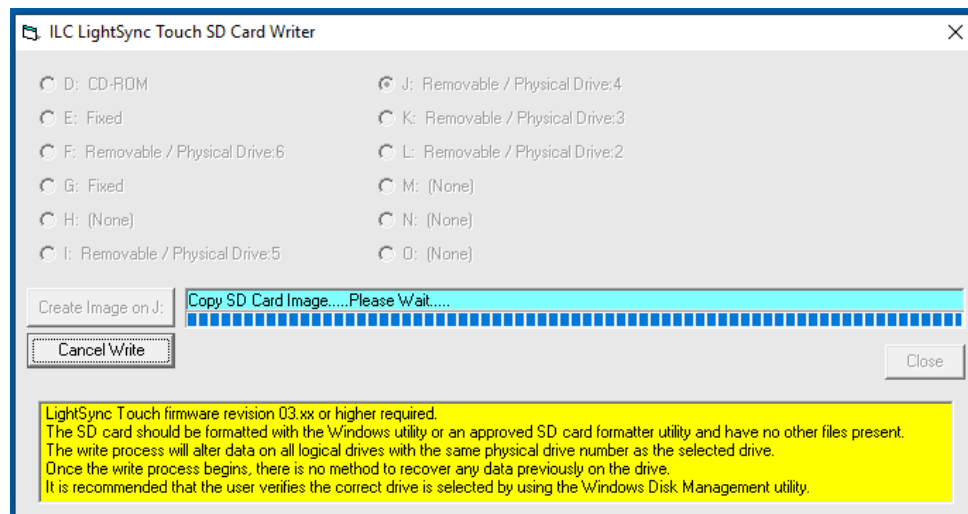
ILC LightSync Touch SD Card Writer

×

D: CD-ROM

E: Fixed

F: Removable / Physical Drive:6

G: Fixed

H: (None)

I: Removable / Physical Drive:5

J: Removable / Physical Drive:4

K: Removable / Physical Drive:3

L: Removable / Physical Drive:2

M: (None)

N: (None)

O: (None)

Create Image on J:

Copy SD Card Image.....Please Wait.....

Cancel Write

Close

LightSync Touch firmware revision 03.xx or higher required.
The SD card should be formatted with the Windows utility or an approved SD card formatter utility and have no other files present.
The write process will alter data on all logical drives with the same physical drive number as the selected drive.
Once the write process begins, there is no method to recover any data previously on the drive.
It is recommended that the user verifies the correct drive is selected by using the Windows Disk Management utility.